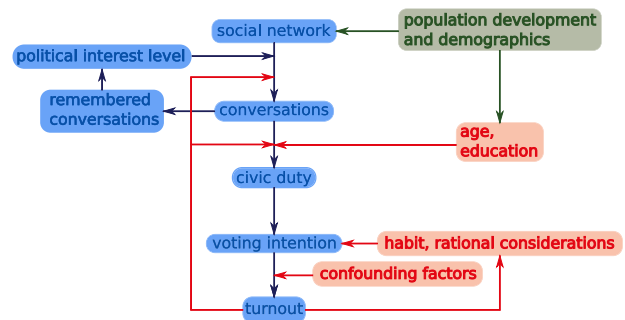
social network

population development and demographics

political interest level

remembered conversations

conversations

age, education

civic duty

voting intention

habit, rational considerations

confounding factors

turnout